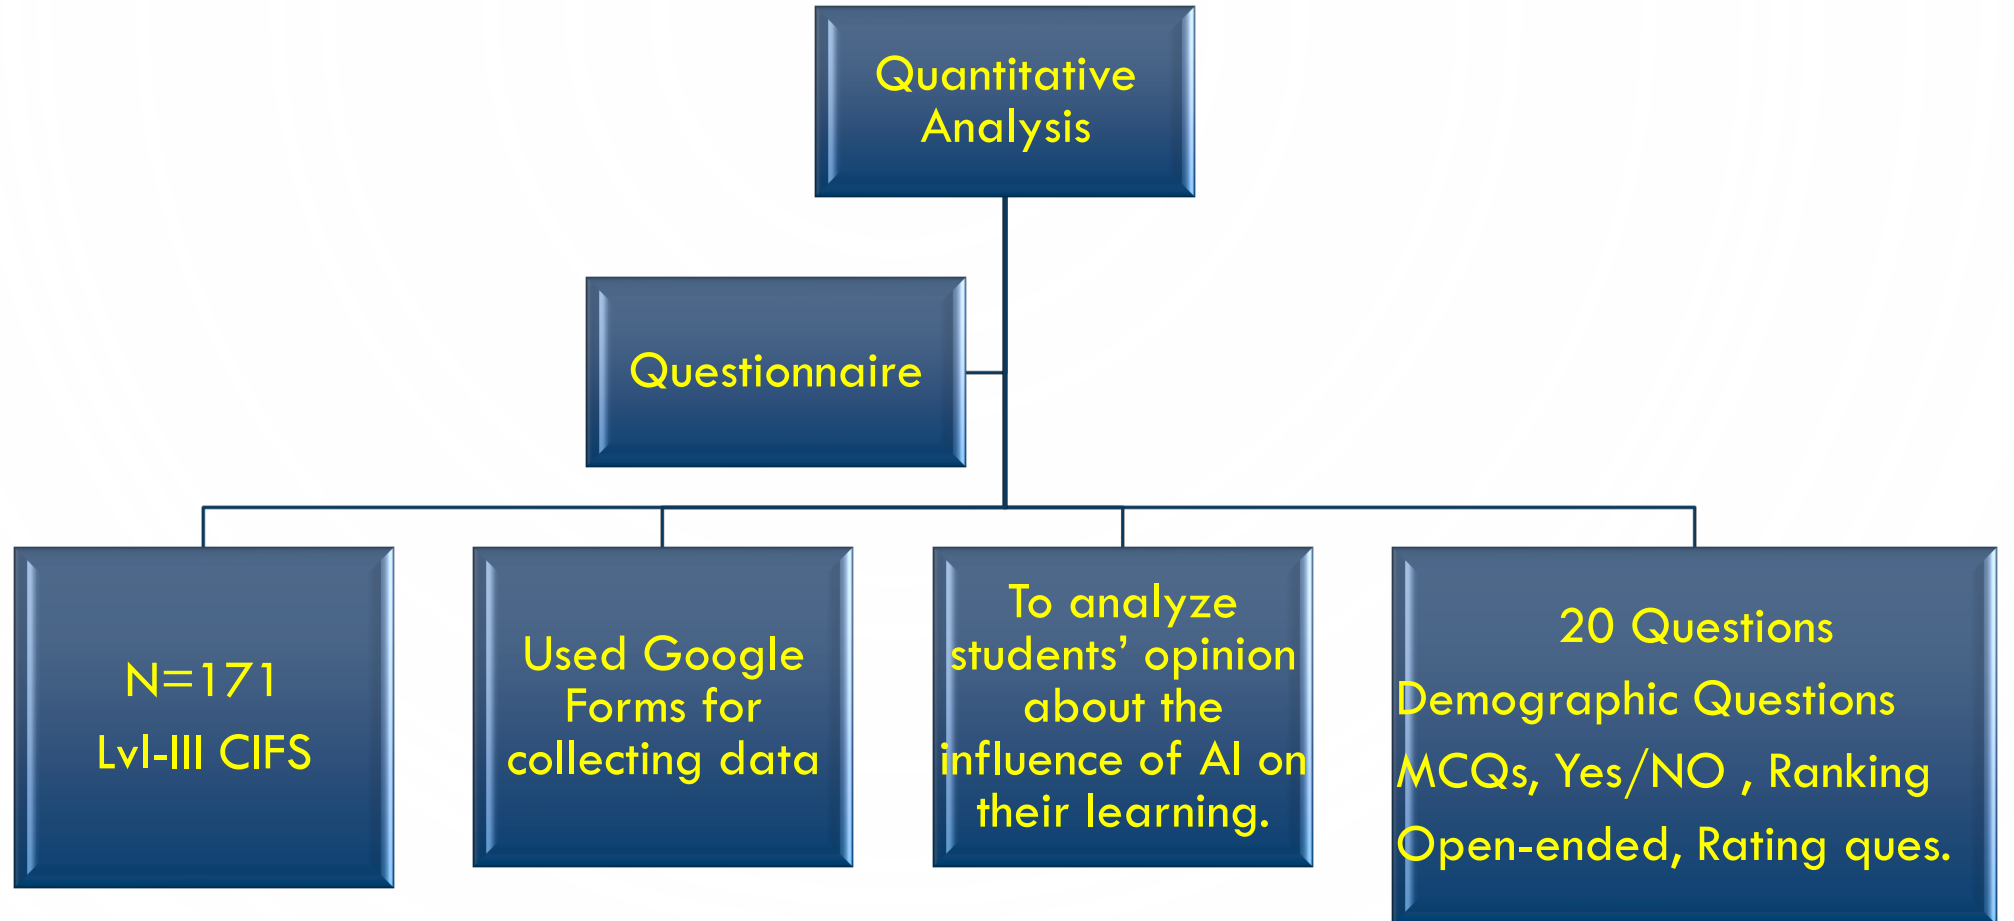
Quantitative Analysis

Questionnaire

N=171
Lvl-III CIFS

Used Google Forms for collecting data

To analyze students' opinion about the influence of AI on their learning.

20 Questions
Demographic Questions
MCQs, Yes/NO , Ranking
Open-ended, Rating ques.